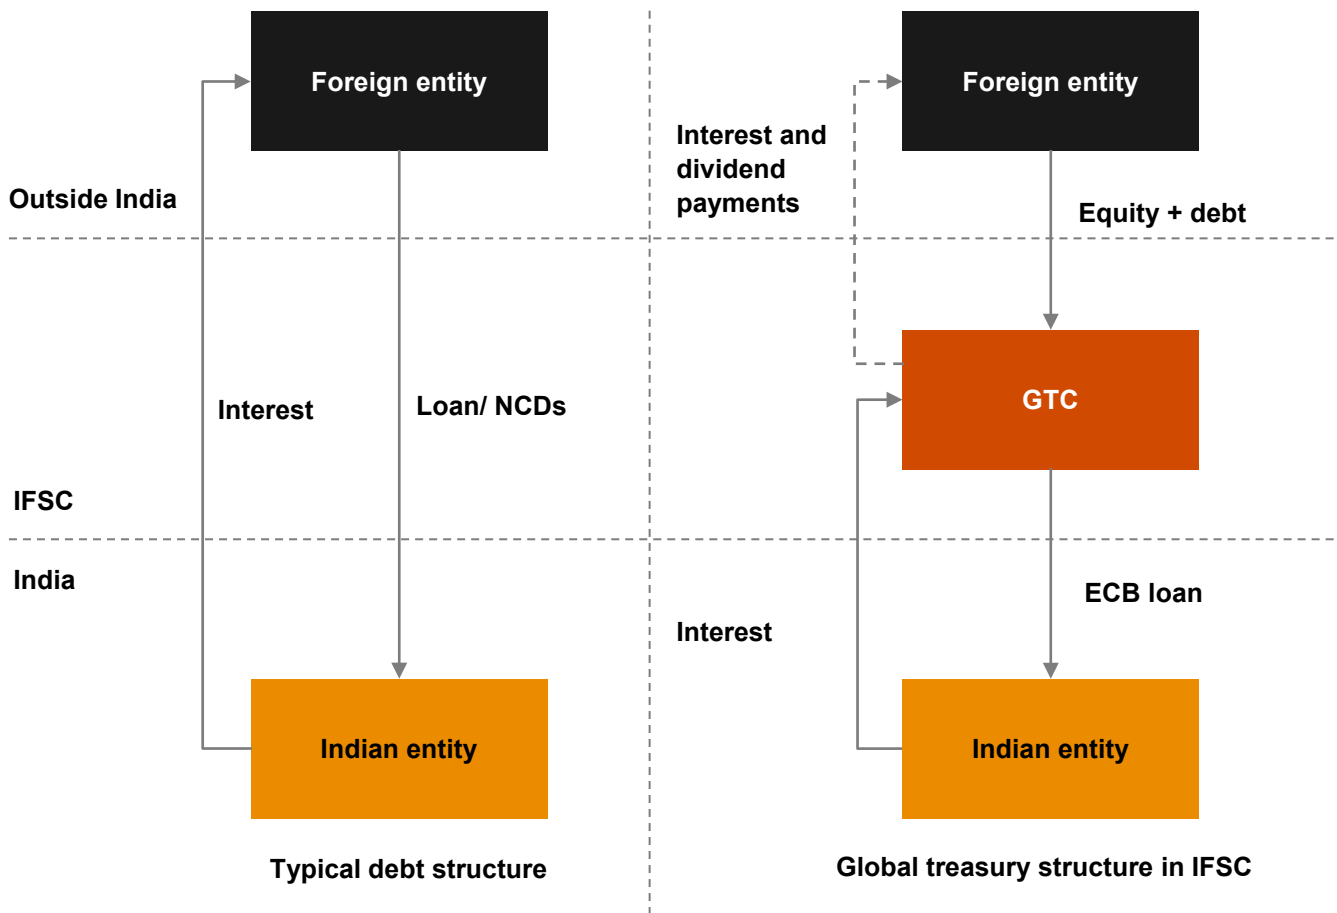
Foreign entity

Outside India

Interest

Loan/ NCDs

IFSC

India

Indian entity

Typical debt structure

Interest and dividend payments

Foreign entity

Equity + debt

GTC

ECB loan

Interest

Indian entity

Global treasury structure in IFSC